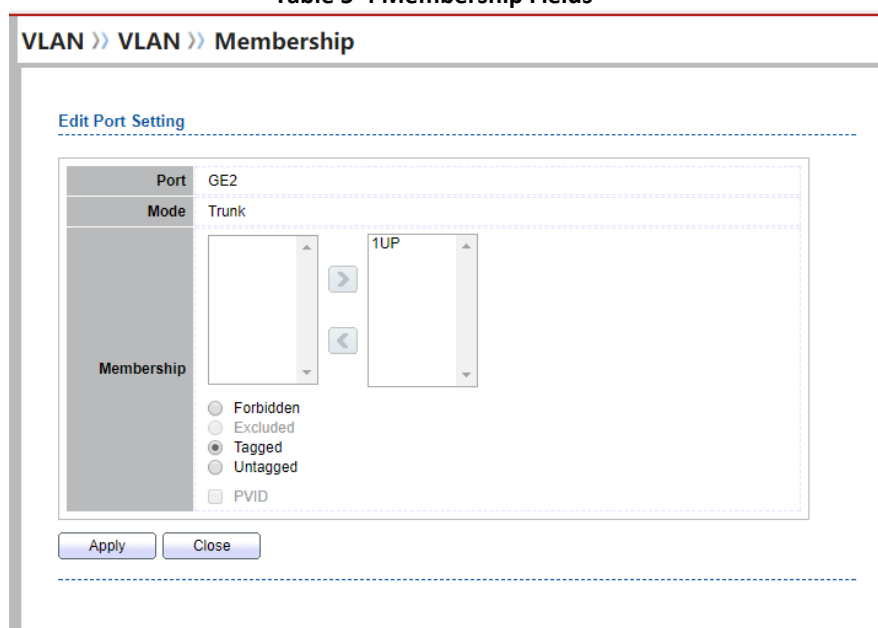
Table 5-4 Membership Fields

VLAN » VLAN » Membership

Edit Port Setting

| Port | GE2 |
|---|---|
| Mode | Trunk |
| Membership | 1UP<br>Forbidden<br>Excluded<br>Tagged<br>Untagged<br>PVID |

Apply Close